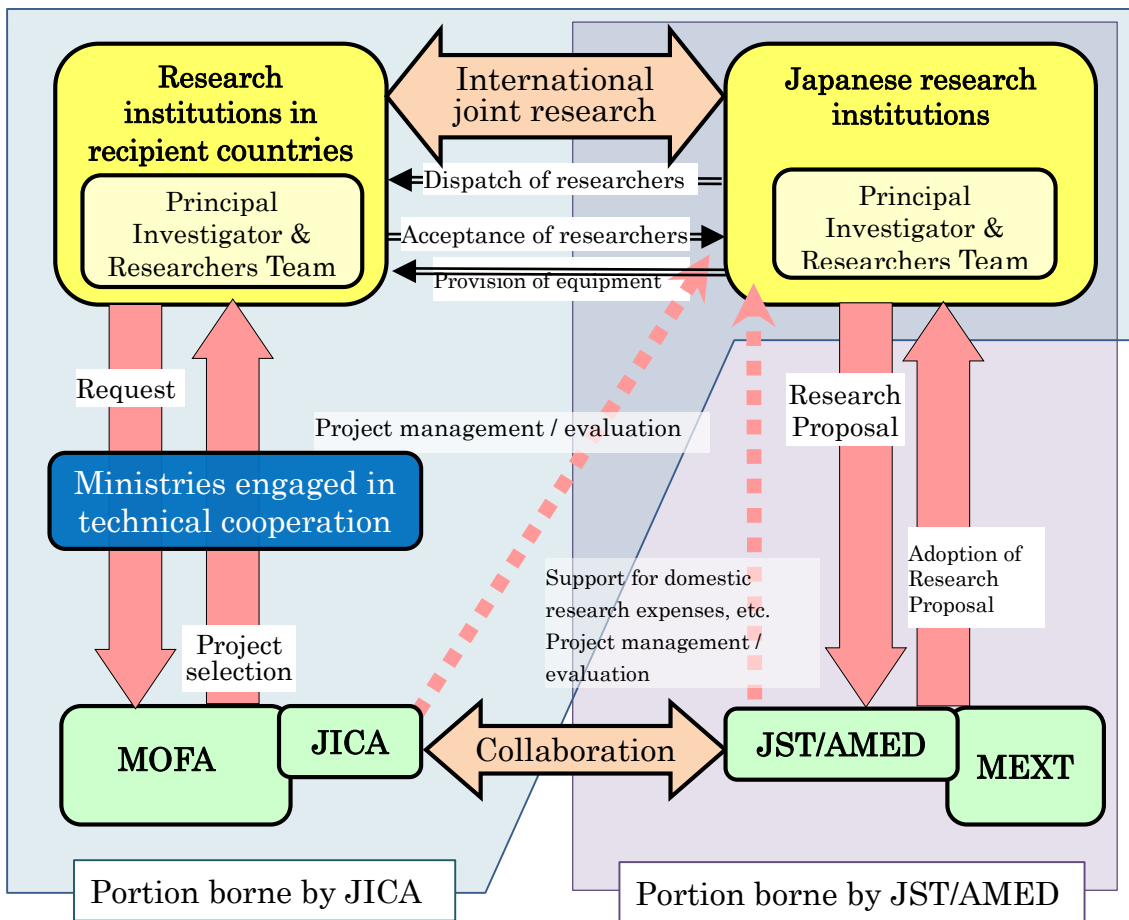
Research institutions in recipient countries

Principal Investigator & Researchers Team

International joint research

Japanese research institutions

Principal Investigator & Researchers Team

Dispatch of researchers

Acceptance of researchers

Provision of equipment

Request

Project management / evaluation

Research Proposal

Ministries engaged in technical cooperation

Adoption of Research Proposal

Support for domestic research expenses, etc.
Project management / evaluation

Project selection

MOFA

JICA

Collaboration

JST/AMED

MEXT

Portion borne by JICA

Portion borne by JST/AMED